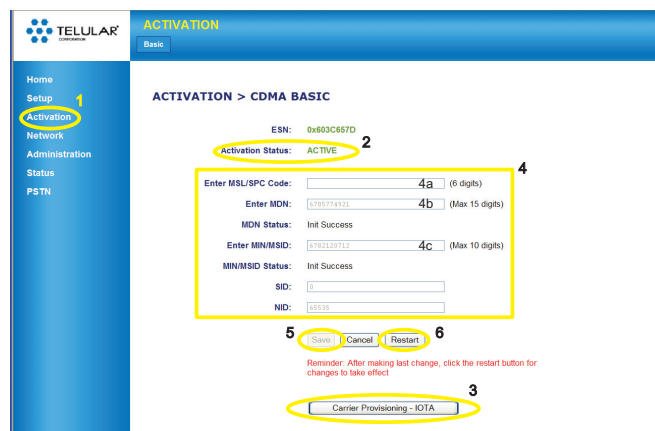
TELULAR CORPORATION

ACTIVATION

Basic

Home
Setup
Activation
Network
Administration
Status
PSTN

1

ACTIVATION > CDMA BASIC

ESN: 0x603C657D

Activation Status: ACTIVE

2

4

Enter MSL/SPC Code: 4a (6 digits)

Enter MDN: 6785774921 4b (Max 15 digits)

MDN Status: Init Success

Enter MIN/MSID: 6782120712 4c (Max 10 digits)

MIN/MSID Status: Init Success

SID: 0

NID: 65535

5 Save Cancel Restart 6

Reminder: After making last change, click the restart button for changes to take effect

3

Carrier Provisioning - IOTA